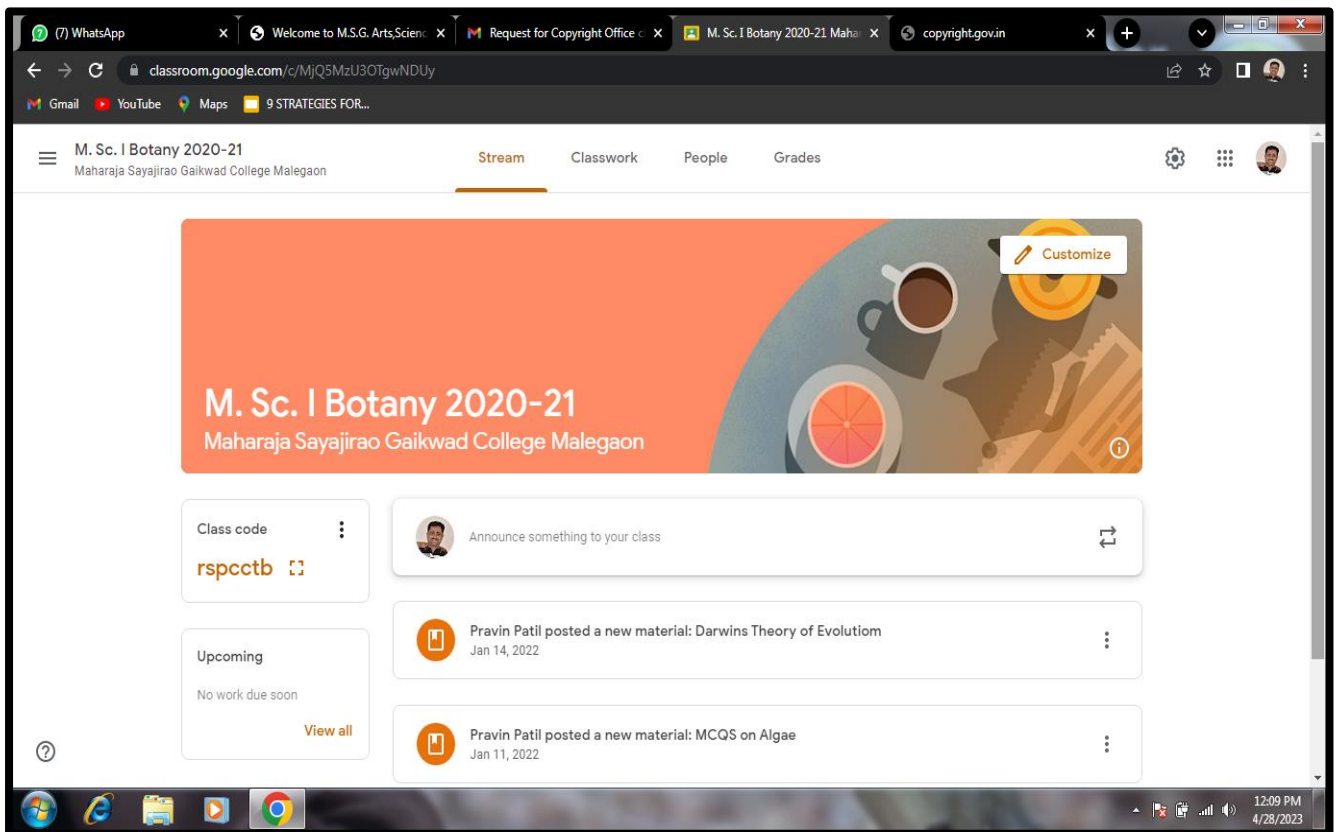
(7) WhatsApp
Welcome to M.S.G. Arts,Scienc
Request for Copyright Office
M. Sc. I Botany 2020-21 Mahar
copyright.gov.in

classroom.google.com/c/MjQ5MzU3OTgwNDUy

Gmail YouTube Maps 9 STRATEGIES FOR...

M. Sc. I Botany 2020-21
Maharaja Sayajirao Gaikwad College Malegaon

Stream Classwork People Grades

Customize

M. Sc. I Botany 2020-21
Maharaja Sayajirao Gaikwad College Malegaon

Class code
rspcctb

Announce something to your class

Upcoming
No work due soon
View all

Pravin Patil posted a new material: Darwins Theory of Evolutiom
Jan 14, 2022

Pravin Patil posted a new material: MCQS on Algae
Jan 11, 2022

12:09 PM
4/28/2023